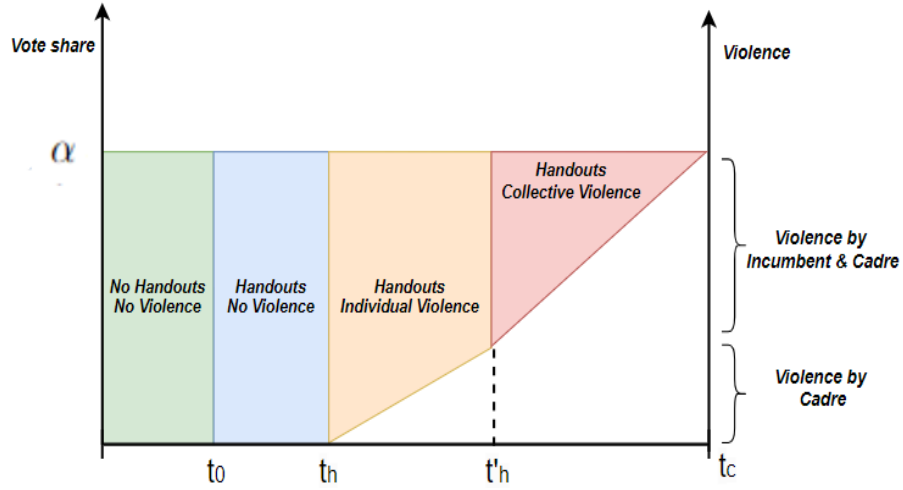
Vote share

Violence

$\alpha$

No Handouts
No Violence

Handouts
No Violence

Handouts
Individual Violence

Handouts
Collective Violence

Violence by
Incumbent & Cadre

Violence by
Cadre

$t_0$

$t_h$

$t'_h$

$t_c$